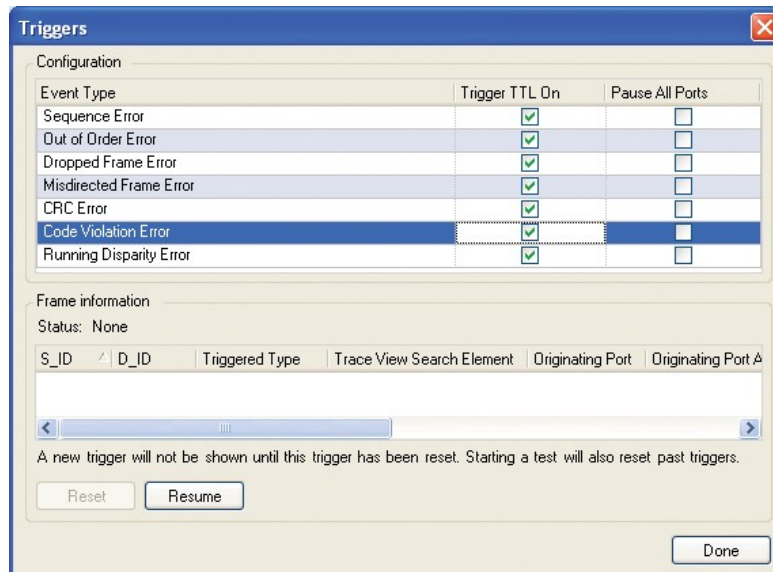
Triggers

Configuration

| Event Type | Trigger TTL On | Pause All Ports |
|---|---|---|
| Sequence Error | ☑ | ☐ |
| Out of Order Error | ☑ | ☐ |
| Dropped Frame Error | ☑ | ☐ |
| Misdirected Frame Error | ☑ | ☐ |
| CRC Error | ☑ | ☐ |
| Code Violation Error | ☑ | ☐ |
| Running Disparity Error | ☑ | ☐ |

Frame information

Status: None

| S_ID | D_ID | Triggered Type | Trace View Search Element | Originating Port | Originating Port A |
|---|---|---|---|---|---|

A new trigger will not be shown until this trigger has been reset. Starting a test will also reset past triggers.

Reset

Resume

Done